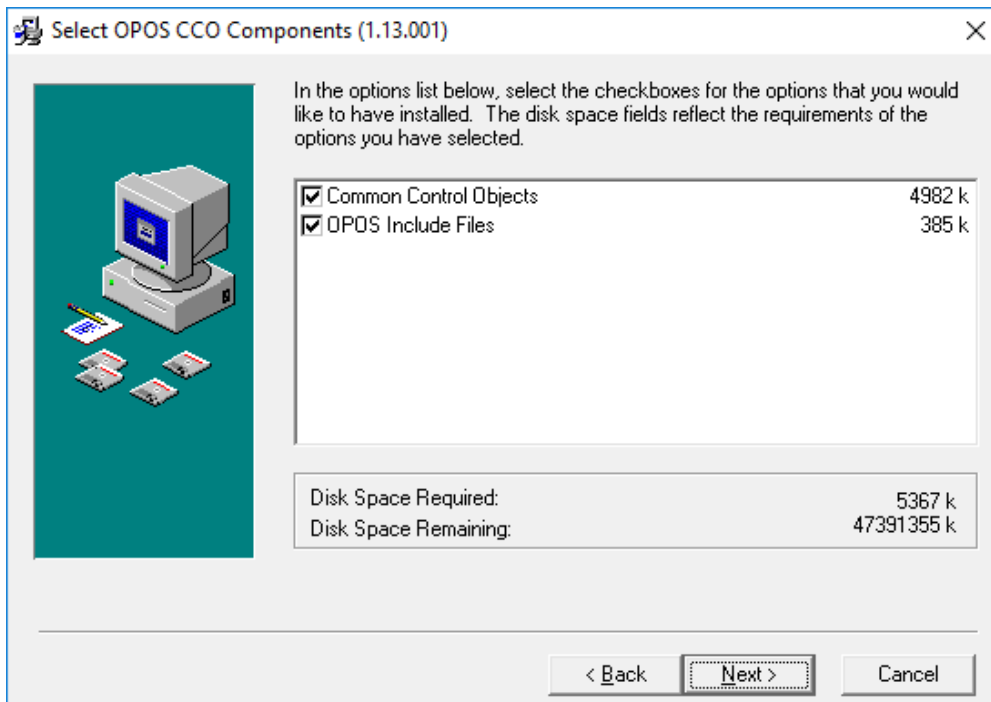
Select OPOS CCO Components (1.13.001)

In the options list below, select the checkboxes for the options that you would like to have installed.  The disk space fields reflect the requirements of the options you have selected.

| | |
|---|---|
| Common Control Objects | 4982 k |
| OPOS Include Files | 385 k |

| | |
|---|---|
| Disk Space Required: | 5367 k |
| Disk Space Remaining: | 47391355 k |

< Back    Next >    Cancel